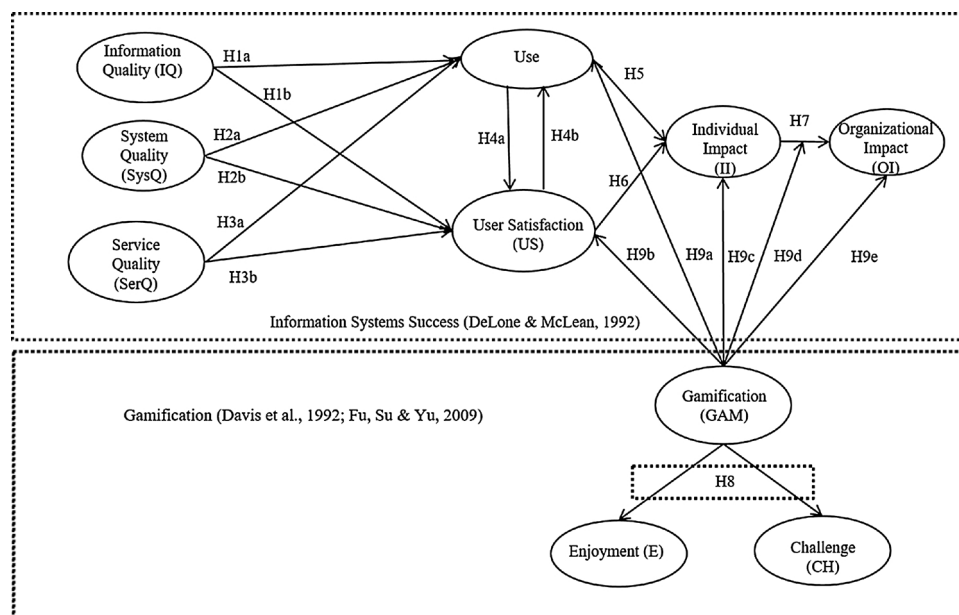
Information Quality (IQ)

H1a

H1b

Use

System Quality (SysQ)

H2a

H2b

H4a

H4b

H5

Individual Impact (II)

H7

Organizational Impact (OI)

H6

Service Quality (SerQ)

H3a

H3b

User Satisfaction (US)

H9b

H9a

H9c

H9d

H9e

Information Systems Success (DeLone & McLean, 1992)

Gamification (Davis et al., 1992; Fu, Su & Yu, 2009)

Gamification (GAM)

H8

Enjoyment (E)

Challenge (CH)